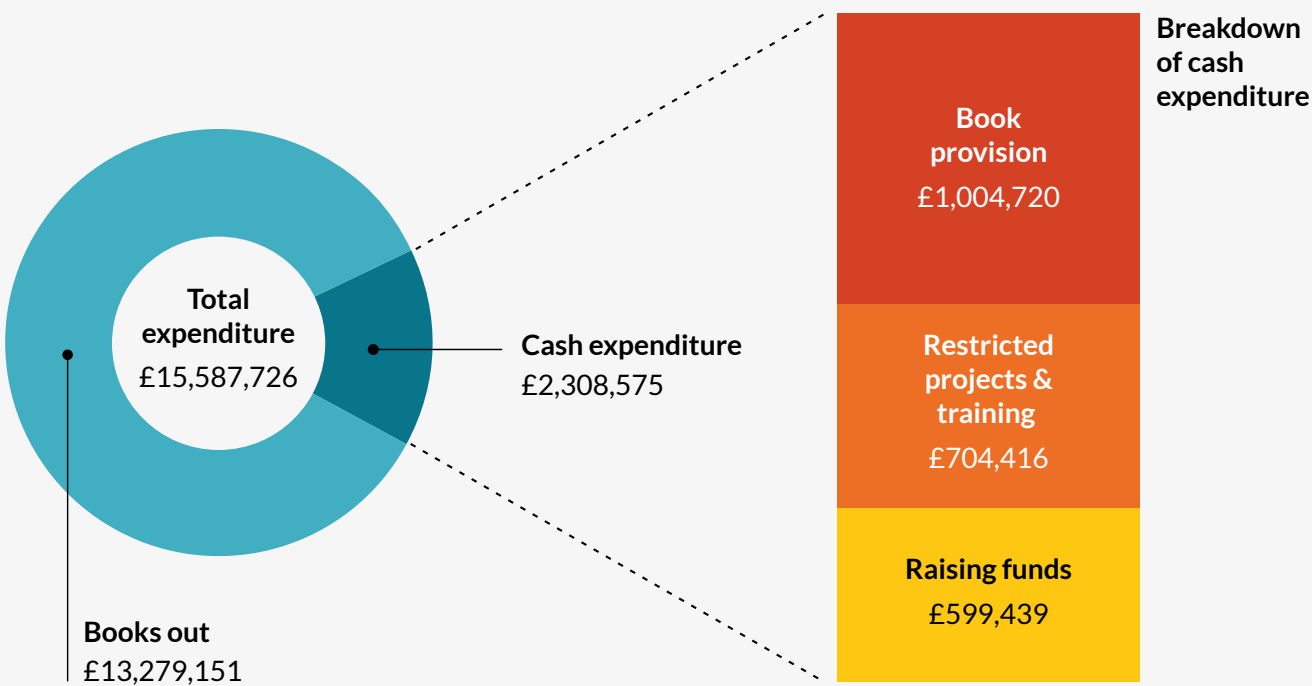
Total expenditure
£15,587,726

Cash expenditure
£2,308,575

Books out
£13,279,151

Breakdown of cash expenditure

Book provision
£1,004,720

Restricted projects & training
£704,416

Raising funds
£599,439